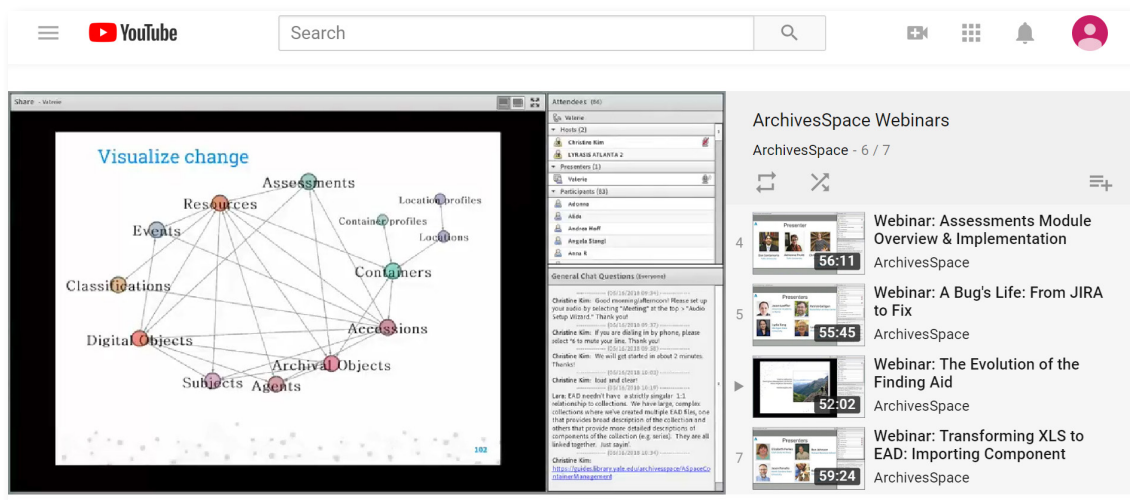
YouTube

Search

Share - Valerie

Visualize change

Assessments
Resources
Location profiles
Events
Container profiles
Locations
Containers
Classifications
Accessions
Digital Objects
Archival Objects
Subjects
Agents

102

Attendees (86)

Valerie
Hosts (2)
Christine Kim
LYRASIS ATLANTA 2
Presenters (1)
Valerie
Participants (83)
Adonna
Alide
Andrea Hoff
Angela Stangl
Anna K

General Chat Questions (Everyone)

Christine Kim: Good morning/afternoon! Please set up your audio by selecting "Meeting" at the top > "Audio Setup Wizard." Thank you!

Christine Kim: If you are dialing in by phone, please select *6 to mute your line. Thank you!

Christine Kim: We will get started in about 2 minutes. Thanks!

Christine Kim: loud and clear!

Lara: EAD doesn't have a strictly singular 1:1 relationship to collections. We have large, complex collections where we've created multiple EAD files, one that provides broad description of the collection and others that provide more detailed descriptions of components of the collection (e.g. series). They are all linked together. Just sayin!

Christine Kim:
https://guides.library.yale.edu/archivesspace/ASpaceContainerManagement

ArchivesSpace Webinars
ArchivesSpace - 6 / 7

4
56:11
Webinar: Assessments Module Overview & Implementation
ArchivesSpace

5
55:45
Webinar: A Bug's Life: From JIRA to Fix
ArchivesSpace

52:02
Webinar: The Evolution of the Finding Aid
ArchivesSpace

7
59:24
Webinar: Transforming XLS to EAD: Importing Component
ArchivesSpace